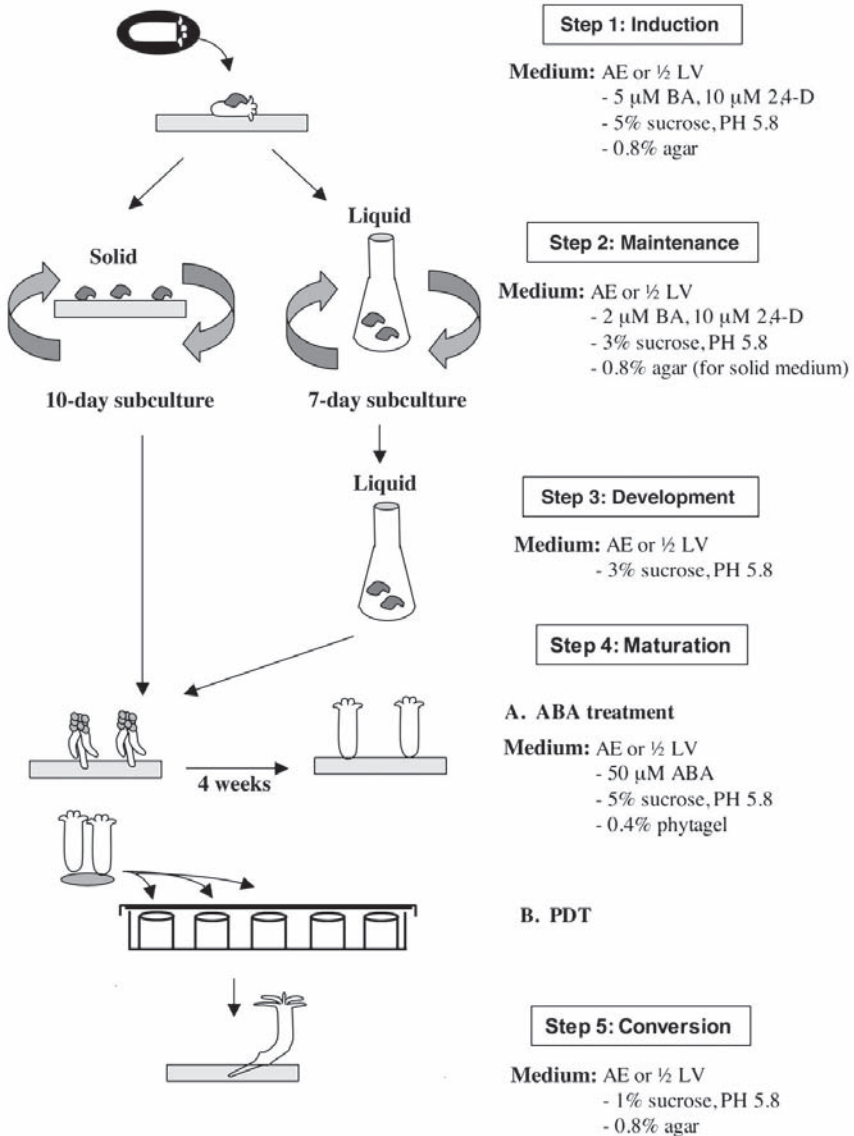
Step 1: Induction

Medium: AE or ½ LV
- 5 μM BA, 10 μM 2,4-D
- 5% sucrose, PH 5.8
- 0.8% agar

Solid

Liquid

Step 2: Maintenance

Medium: AE or ½ LV
- 2 μM BA, 10 μM 2,4-D
- 3% sucrose, PH 5.8
- 0.8% agar (for solid medium)

10-day subculture

7-day subculture

Liquid

Step 3: Development

Medium: AE or ½ LV
- 3% sucrose, PH 5.8

Step 4: Maturation

A. ABA treatment

4 weeks

Medium: AE or ½ LV
- 50 μM ABA
- 5% sucrose, PH 5.8
- 0.4% phytagel

B. PDT

Step 5: Conversion

Medium: AE or ½ LV
- 1% sucrose, PH 5.8
- 0.8% agar